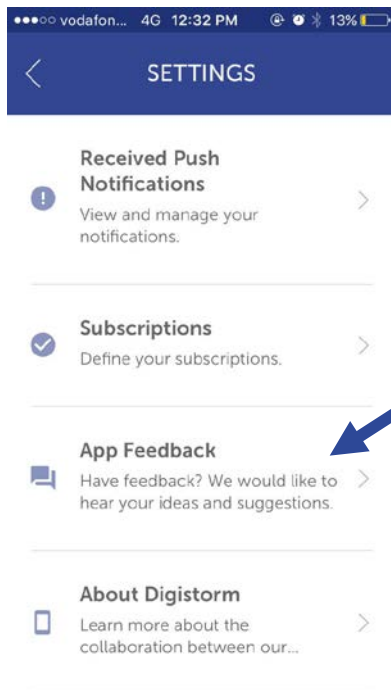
●●●○○ vodafon... 4G 12:32 PM 13%

SETTINGS

Received Push Notifications
View and manage your notifications.

Subscriptions
Define your subscriptions.

App Feedback
Have feedback? We would like to hear your ideas and suggestions.

About Digistorm
Learn more about the collaboration between our...